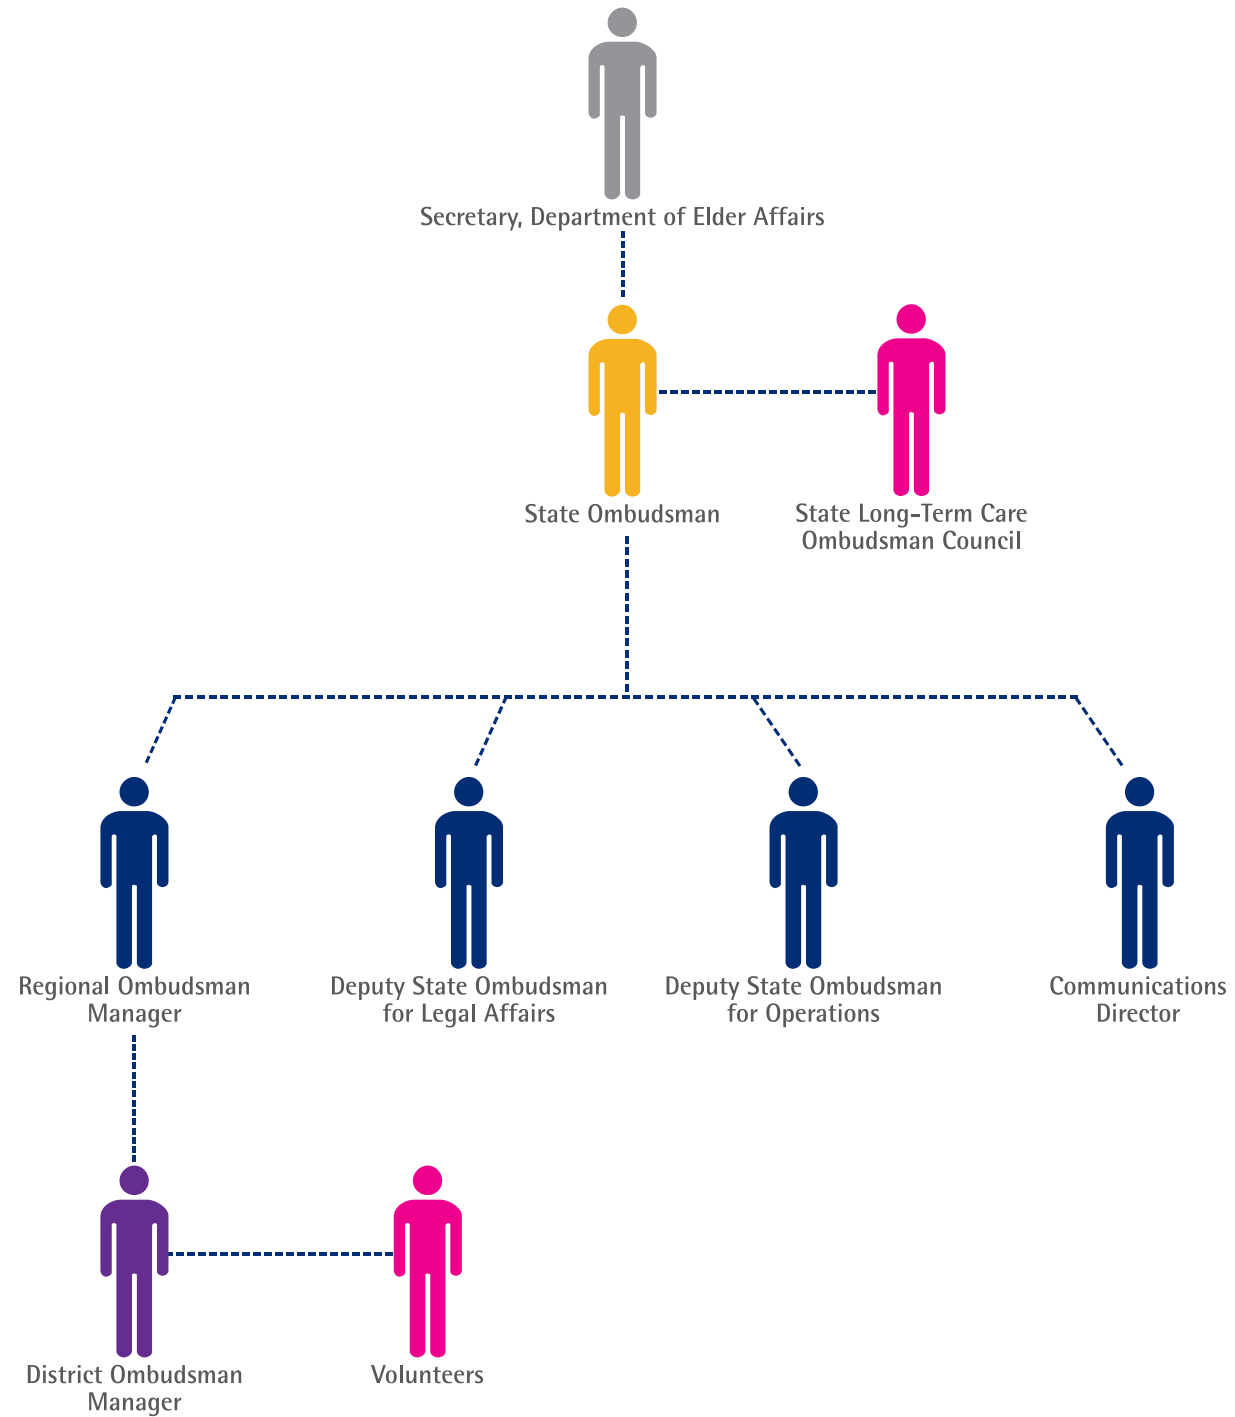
Secretary, Department of Elder Affairs

State Ombudsman

State Long-Term Care Ombudsman Council

Regional Ombudsman Manager

Deputy State Ombudsman for Legal Affairs

Deputy State Ombudsman for Operations

Communications Director

District Ombudsman Manager

Volunteers